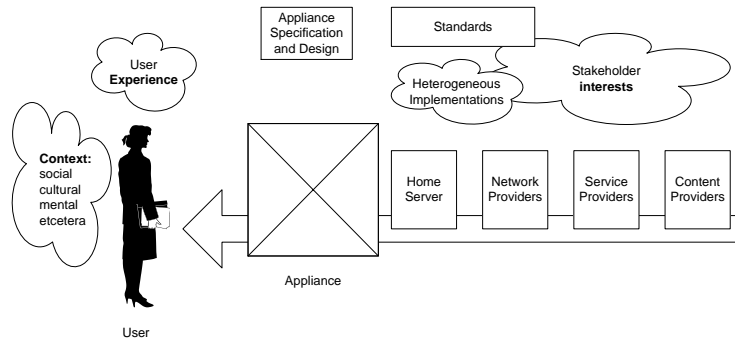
Appliance Specification and Design

Standards

User **Experience**

Heterogeneous Implementations

Stakeholder **interests**

**Context:** social cultural mental etcetera

Home Server

Network Providers

Service Providers

Content Providers

Appliance

User